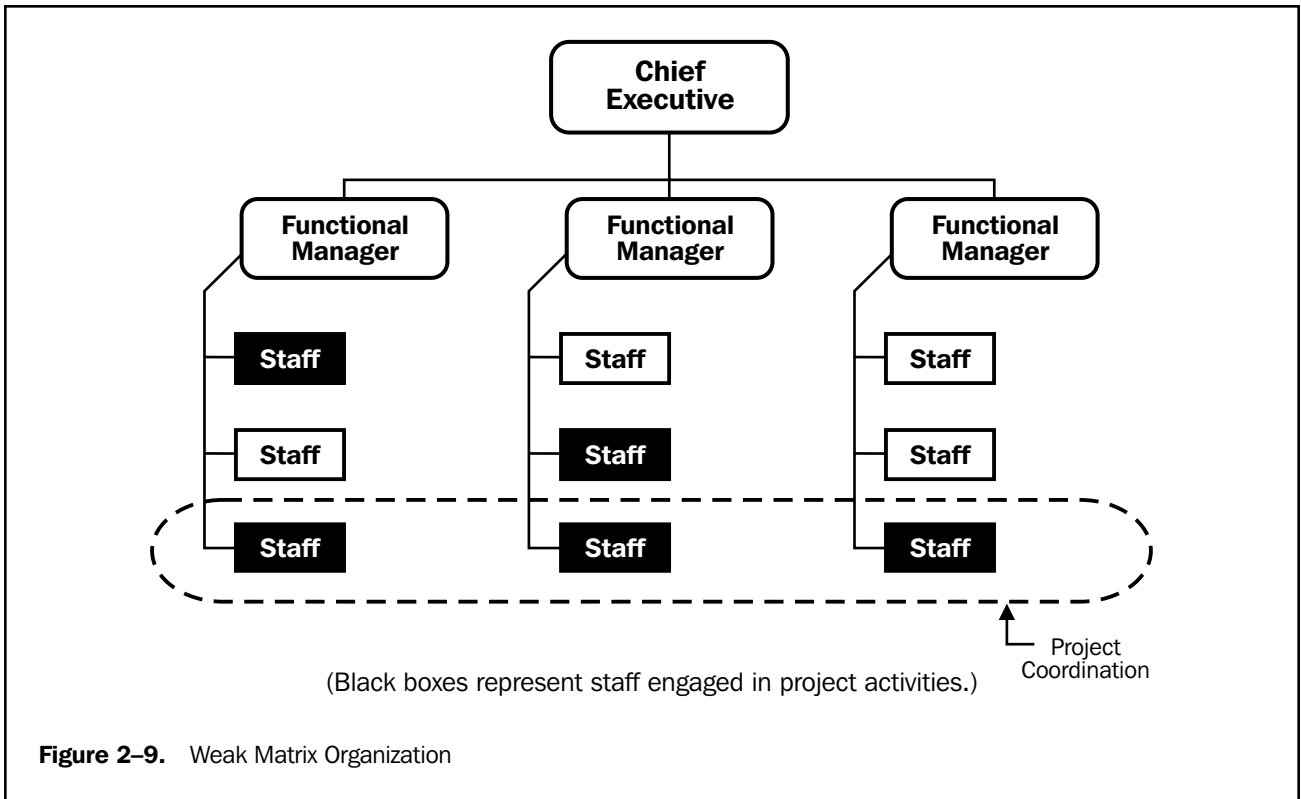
Chief Executive

Functional Manager

Functional Manager

Functional Manager

Staff

Staff

Staff

Staff

Staff

Staff

Staff

Staff

Staff

Project Coordination

(Black boxes represent staff engaged in project activities.)

**Figure 2–9.** Weak Matrix Organization